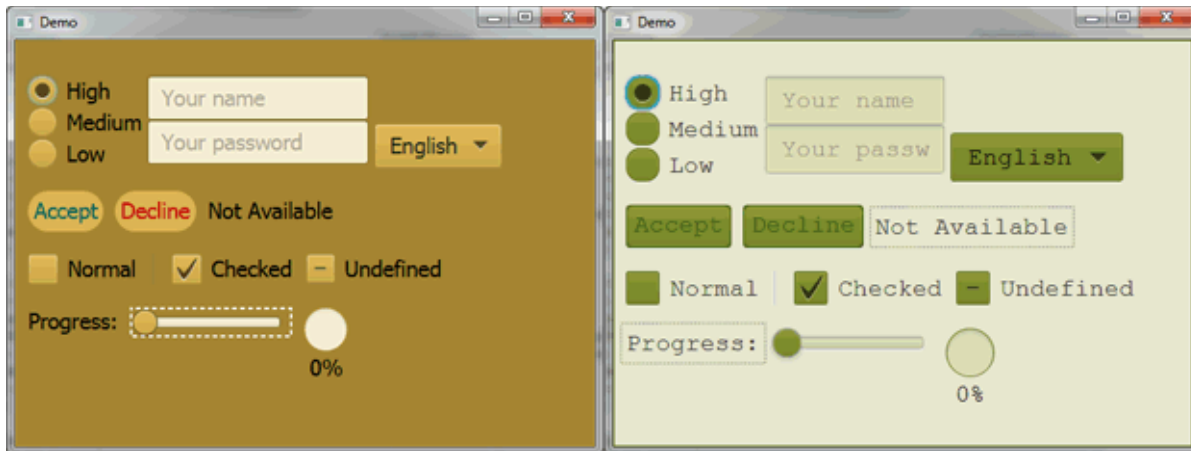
Demo

High
Medium
Low

Your name
Your password
English

Accept Decline Not Available

Normal Checked Undefined

Progress:

0%

Demo

High
Medium
Low

Your name
Your passw
English

Accept Decline Not Available

Normal Checked Undefined

Progress:

0%